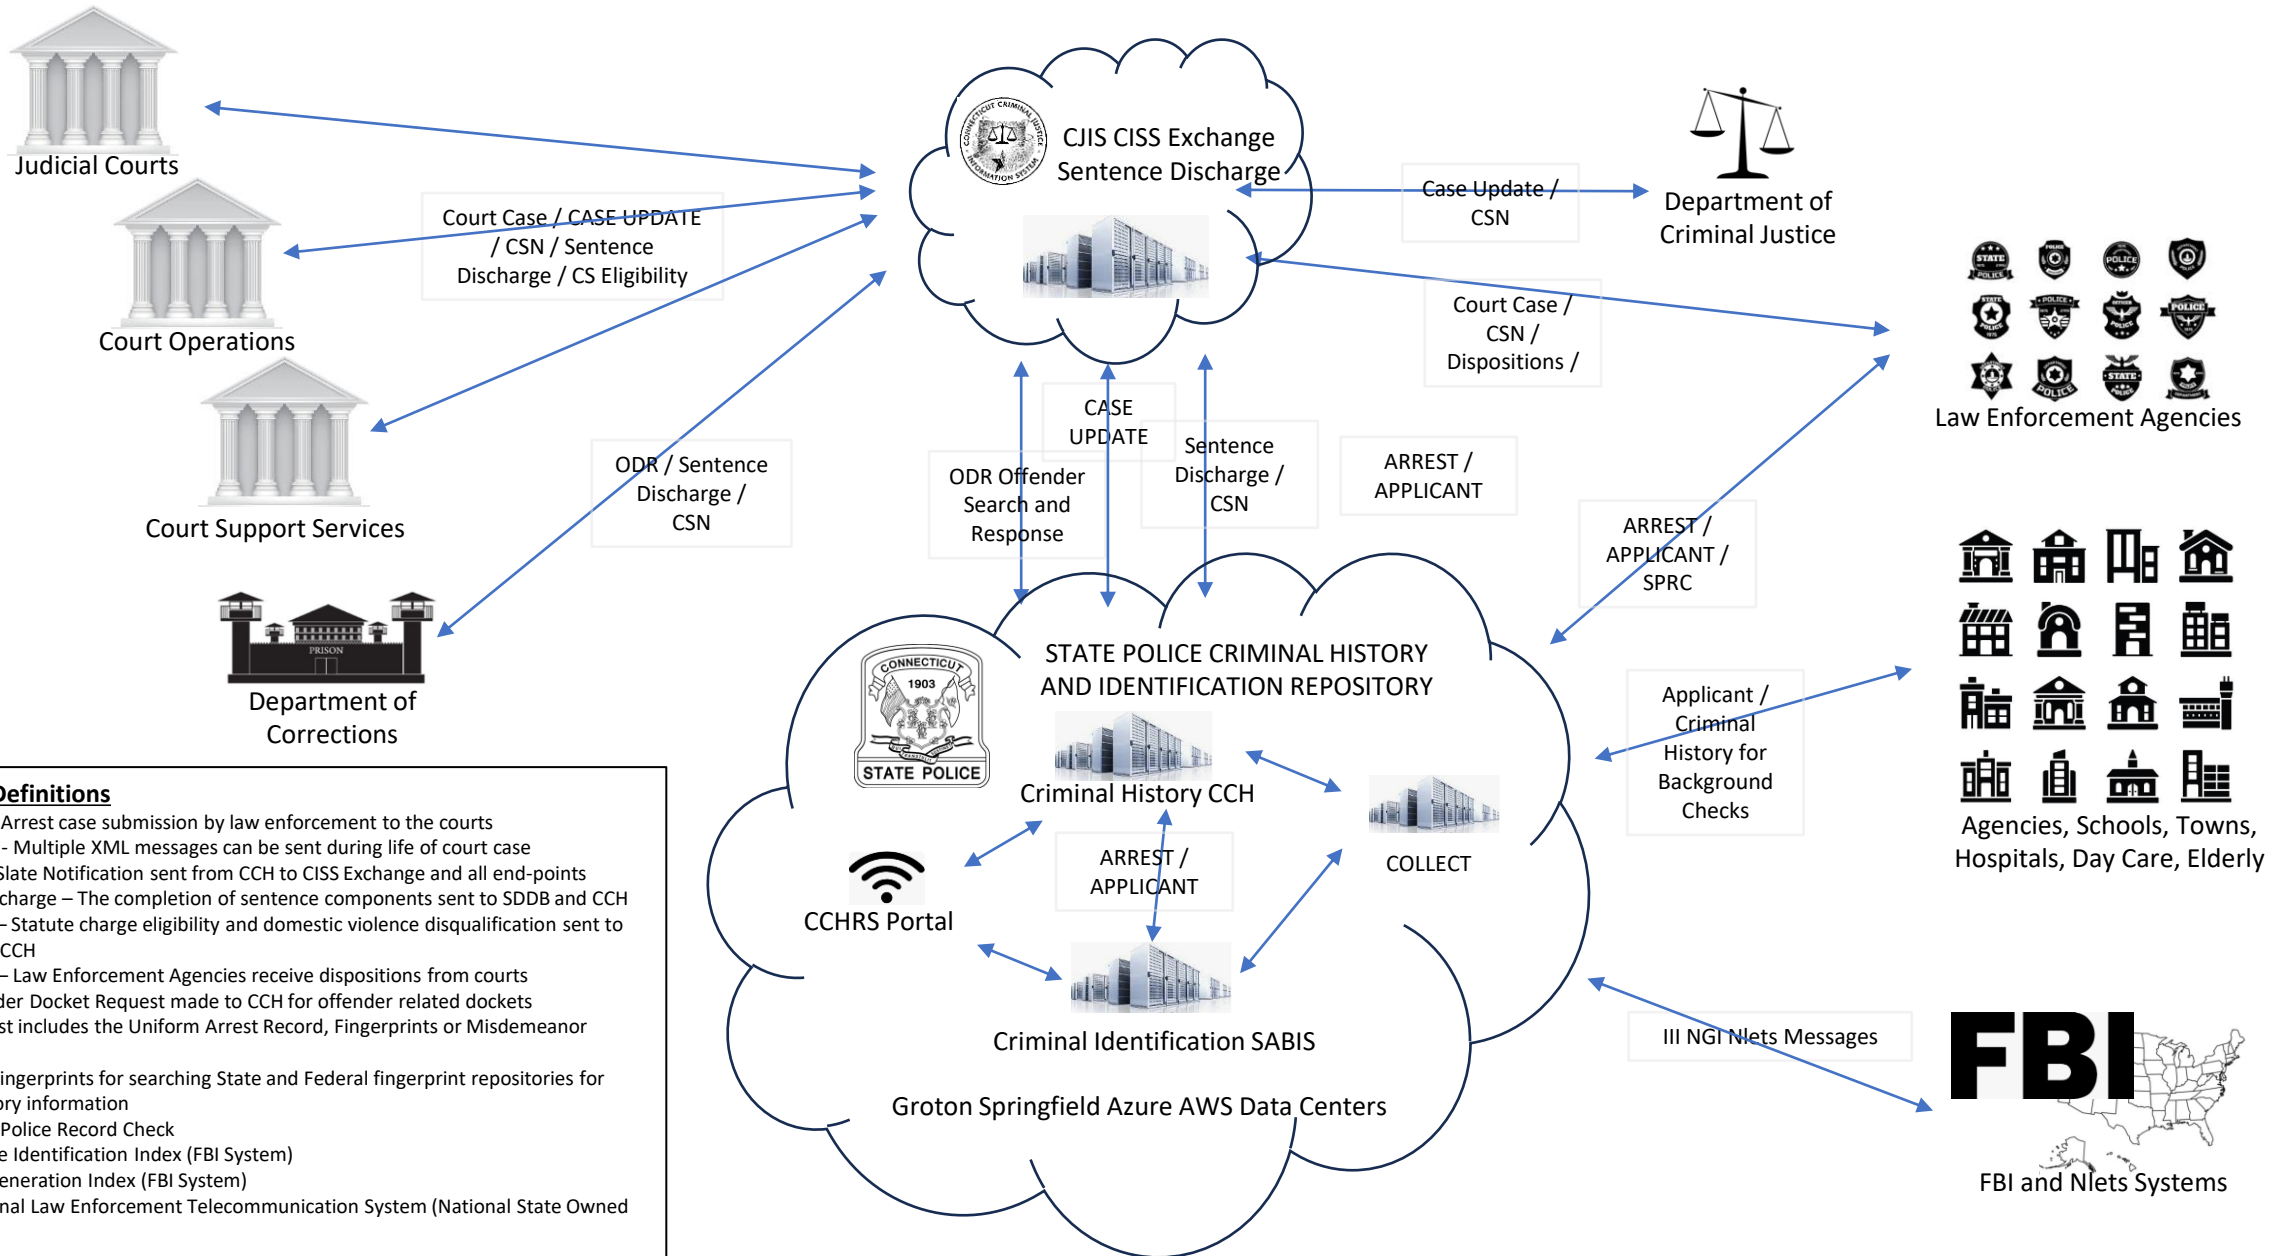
Judicial Courts

Court Operations

Court Support Services

Department of Corrections

PRISON

Court Case / CASE UPDATE / CSN / Sentence Discharge / CS Eligibility

ODR / Sentence Discharge / CSN

CONNECTICUT CRIMINAL JUSTICE INFORMATION SYSTEM

CJIS CISS Exchange Sentence Discharge

Case Update / CSN

Department of Criminal Justice

Court Case / CSN / Dispositions /

Law Enforcement Agencies

CASE UPDATE

ODR Offender Search and Response

Sentence Discharge / CSN

ARREST / APPLICANT

ARREST / APPLICANT / SPRC

CONNECTICUT 1903 STATE POLICE

STATE POLICE CRIMINAL HISTORY AND IDENTIFICATION REPOSITORY

Criminal History CCH

COLLECT

ARREST / APPLICANT

CCHRS Portal

Criminal Identification SABIS

Groton Springfield Azure AWS Data Centers

Applicant / Criminal History for Background Checks

Agencies, Schools, Towns, Hospitals, Day Care, Elderly

III NGI Nlets Messages

FBI

FBI and Nlets Systems

Definitions
Arrest case submission by law enforcement to the courts
- Multiple XML messages can be sent during life of court case
Slate Notification sent from CCH to CISS Exchange and all end-points
charge – The completion of sentence components sent to SDDB and CCH
– Statute charge eligibility and domestic violence disqualification sent to CCH
– Law Enforcement Agencies receive dispositions from courts
der Docket Request made to CCH for offender related dockets
st includes the Uniform Arrest Record, Fingerprints or Misdemeanor
ingerprints for searching State and Federal fingerprint repositories for
ory information
Police Record Check
e Identification Index (FBI System)
eneration Index (FBI System)
nal Law Enforcement Telecommunication System (National State Owned